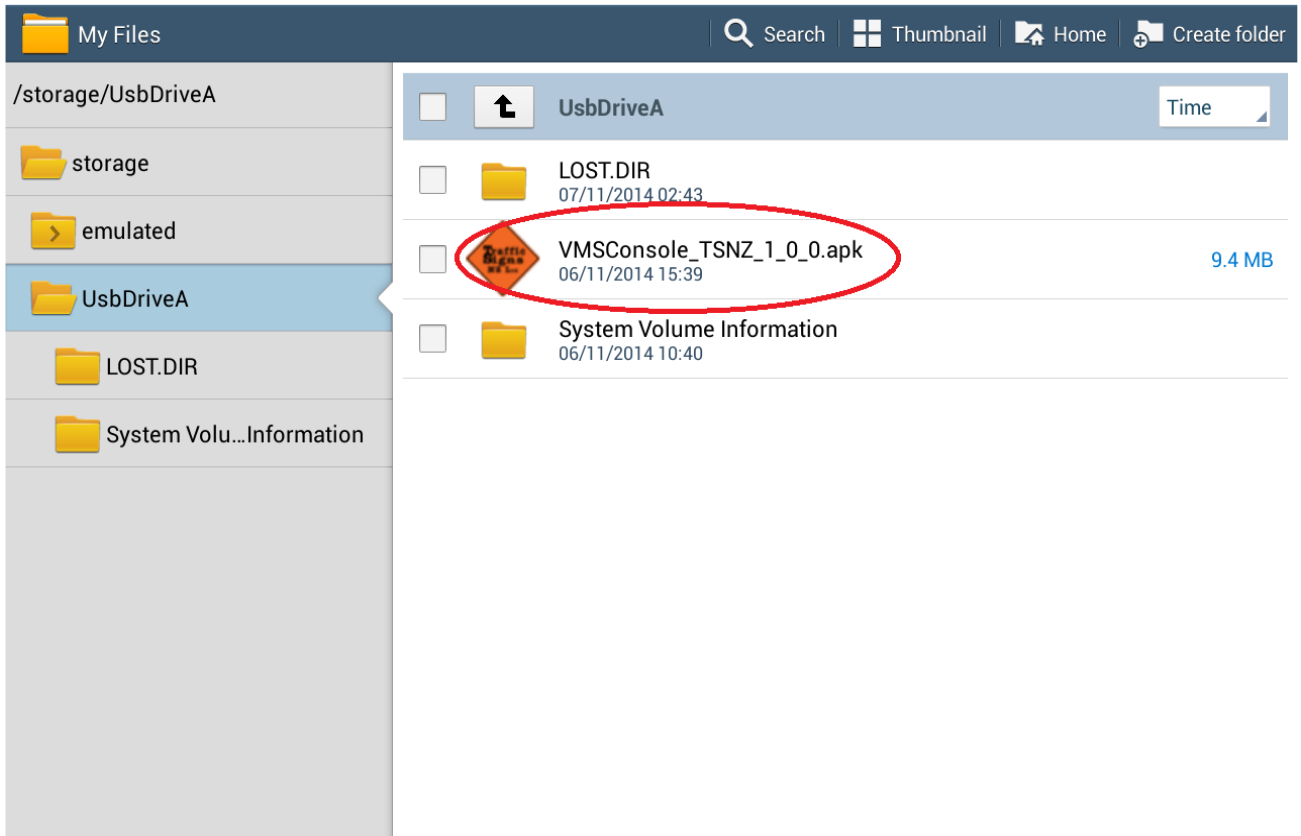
My Files

Search Thumbnail Home Create folder

/storage/UsbDriveA

storage

emulated

UsbDriveA

LOST.DIR

System Volu…Information

UsbDriveA

Time

LOST.DIR
07/11/2014 02:43

Traffic Signs NZ Ltd

VMSConsole_TSNZ_1_0_0.apk
06/11/2014 15:39

9.4 MB

System Volume Information
06/11/2014 10:40